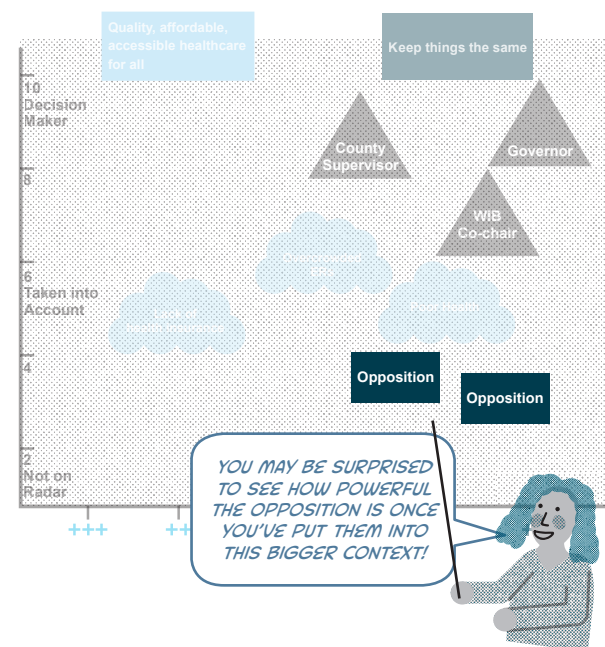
Quality, affordable, accessible healthcare for all

Keep things the same

10 Decision Maker

8

6 Taken into Account

4

2 Not on Radar

County Supervisor

Governor

WIB Co-chair

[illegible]

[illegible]

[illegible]

Opposition

Opposition

YOU MAY BE SURPRISED TO SEE HOW POWERFUL THE OPPOSITION IS ONCE YOU'VE PUT THEM INTO THIS BIGGER CONTEXT!

+++

++